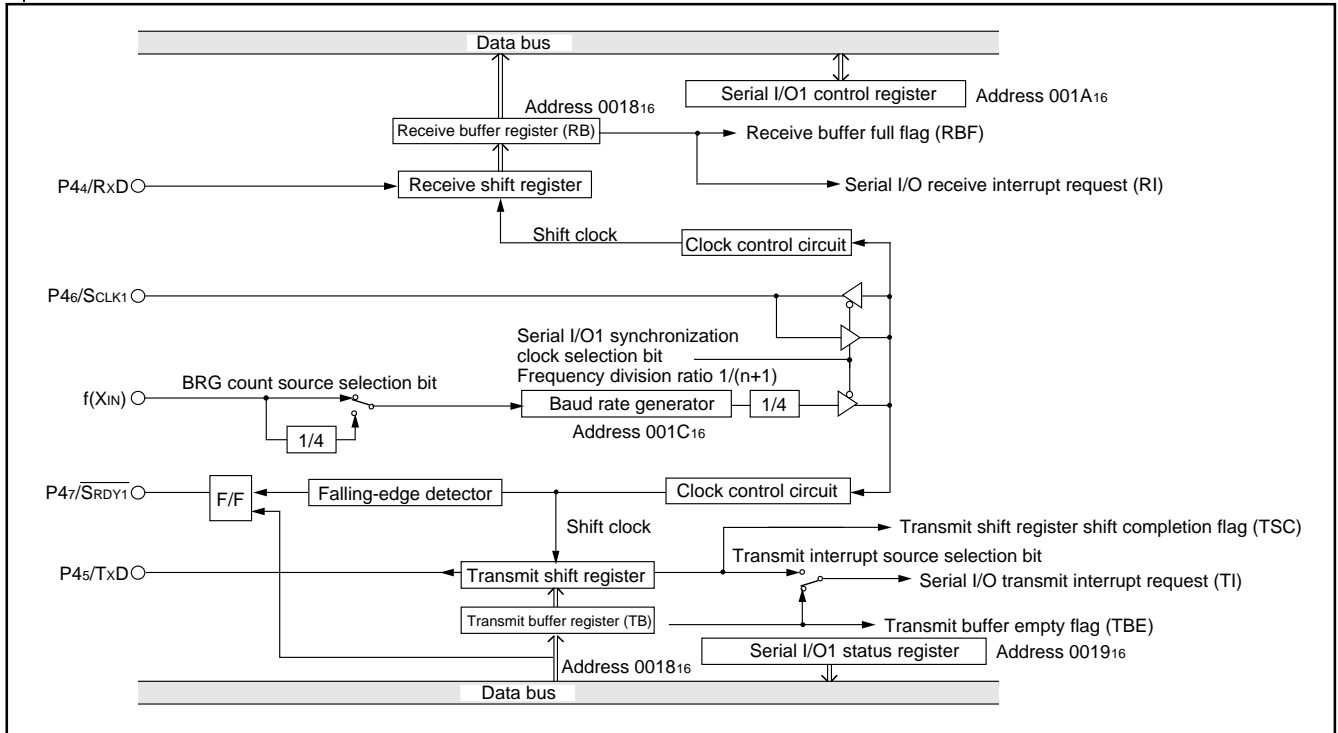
Data bus

Serial I/O1 control register

Address $001A_{16}$

Address $0018_{16}$

Receive buffer register (RB)

Receive buffer full flag (RBF)

$P4_4/R_XD$

Receive shift register

Serial I/O receive interrupt request (RI)

Shift clock

Clock control circuit

$P4_6/S_{CLK1}$

Serial I/O1 synchronization clock selection bit

Frequency division ratio 1/(n+1)

BRG count source selection bit

$f(X_{IN})$

Baud rate generator

1/4

1/4

Address $001C_{16}$

$P4_7/\overline{S_{RDY1}}$

F/F

Falling-edge detector

Clock control circuit

Shift clock

Transmit shift register shift completion flag (TSC)

Transmit interrupt source selection bit

$P4_5/T_XD$

Transmit shift register

Serial I/O transmit interrupt request (TI)

Transmit buffer register (TB)

Transmit buffer empty flag (TBE)

Address $0018_{16}$

Serial I/O1 status register

Address $0019_{16}$

Data bus